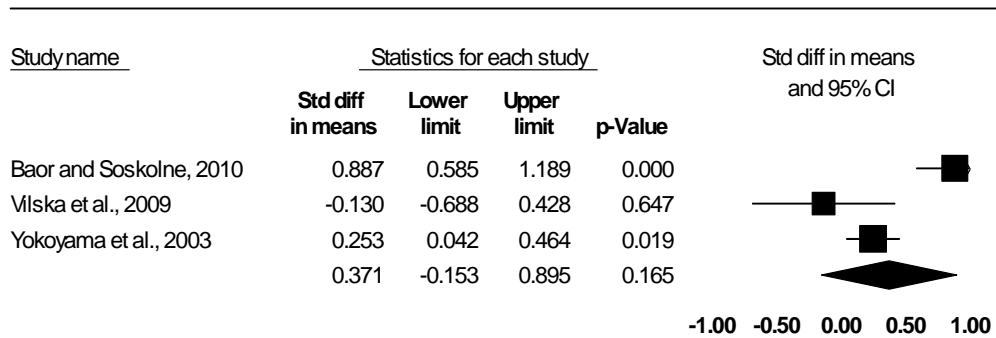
Study name

Statistics for each study

Std diff in means and 95% CI

| Study name | Std diff in means | Lower limit | Upper limit | p-Value |
|---|---|---|---|---|
| Baor and Soskolne, 2010 | 0.887 | 0.585 | 1.189 | 0.000 |
| Vilska et al., 2009 | -0.130 | -0.688 | 0.428 | 0.647 |
| Yokoyama et al., 2003 | 0.253 | 0.042 | 0.464 | 0.019 |
| | 0.371 | -0.153 | 0.895 | 0.165 |

-1.00 -0.50 0.00 0.50 1.00